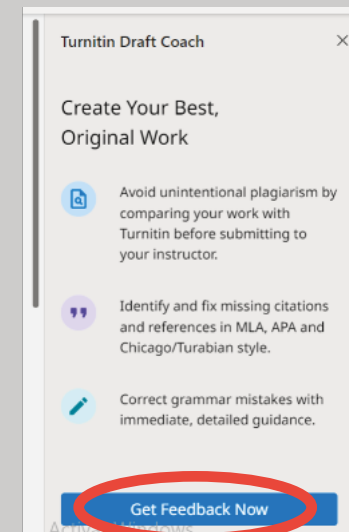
Turnitin Draft Coach ×

Create Your Best, Original Work

Avoid unintentional plagiarism by comparing your work with Turnitin before submitting to your instructor.

Identify and fix missing citations and references in MLA, APA and Chicago/Turabian style.

Correct grammar mistakes with immediate, detailed guidance.

Get Feedback Now

Activate Windows